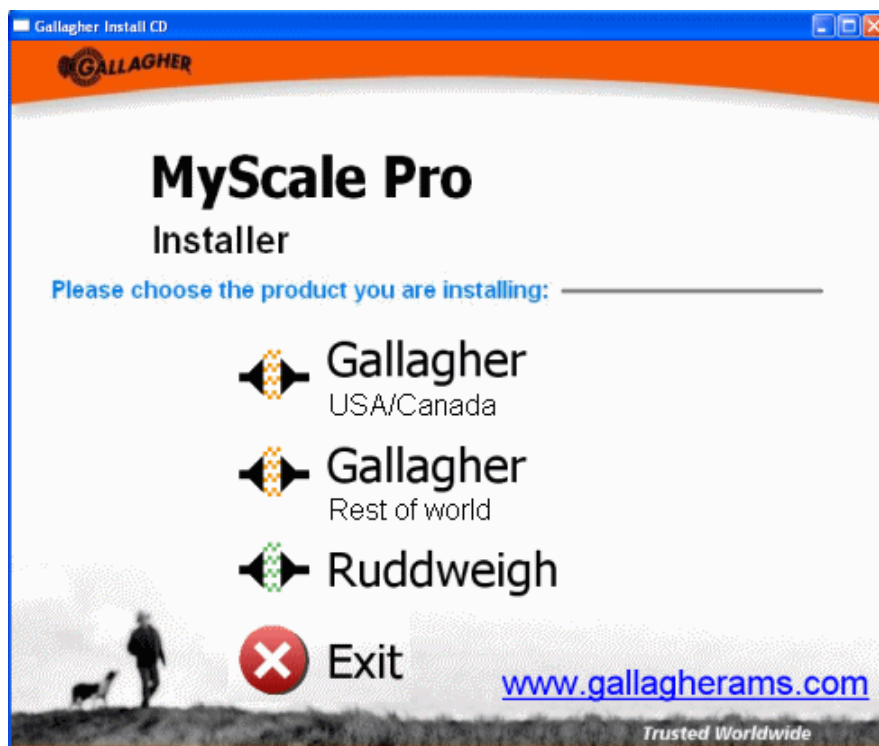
Gallagher Install CD

GALLAGHER

MyScale Pro

Installer

Please choose the product you are installing:

Gallagher
USA/Canada

Gallagher
Rest of world

Ruddweigh

Exit

www.gallagherams.com

Trusted Worldwide